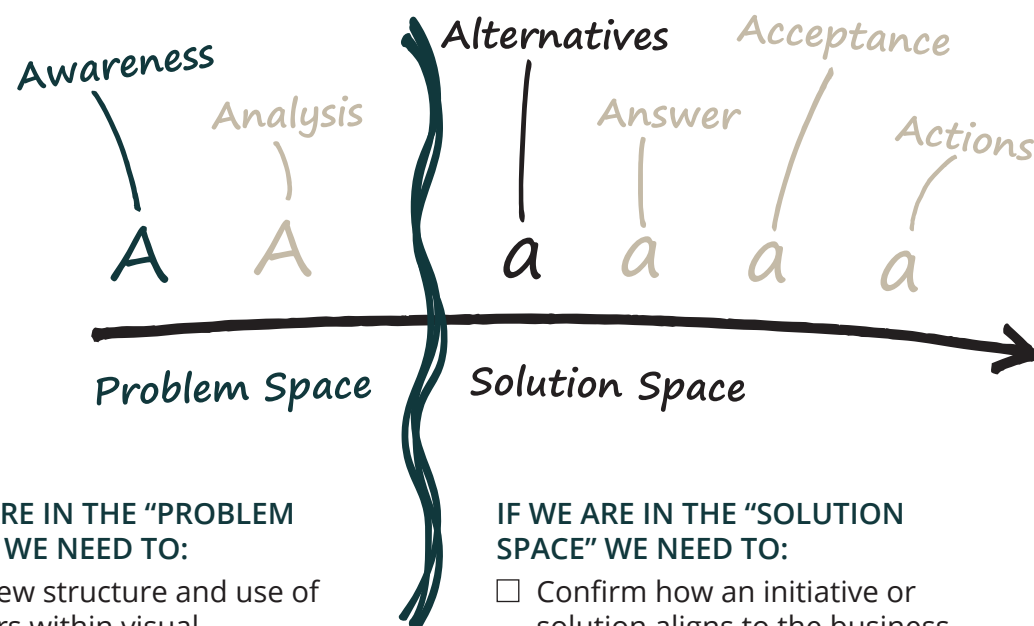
Awareness
Analysis
Alternatives
Acceptance
Answer
Actions

A A a a a a

Problem Space
Solution Space

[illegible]RE IN THE "PROBLEM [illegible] WE NEED TO:
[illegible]ew structure and use of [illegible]rs within visual

IF WE ARE IN THE "SOLUTION SPACE" WE NEED TO:
☐ Confirm how an initiative or solution aligns to the business